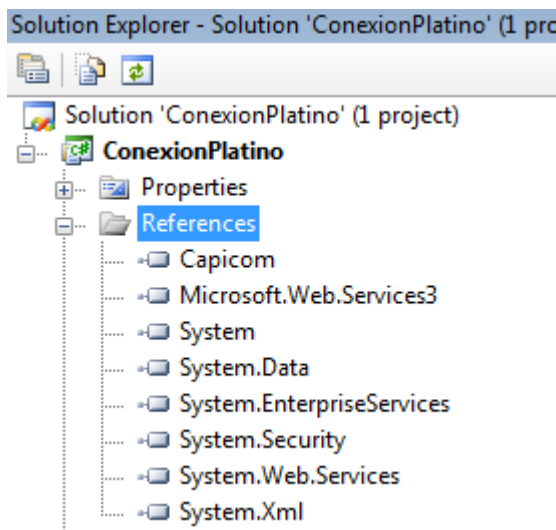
Solution Explorer - Solution 'ConexionPlatino' (1 pro

Solution 'ConexionPlatino' (1 project)
ConexionPlatino
Properties
References
Capicom
Microsoft.Web.Services3
System
System.Data
System.EnterpriseServices
System.Security
System.Web.Services
System.Xml